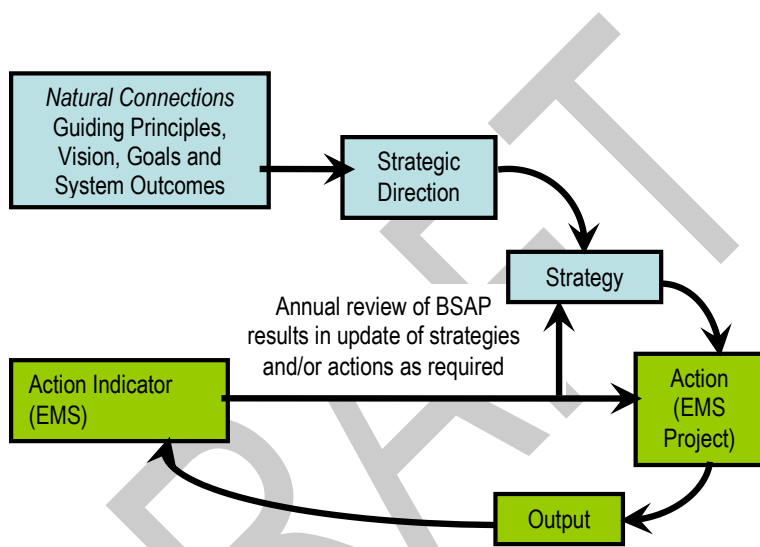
Natural Connections Guiding Principles, Vision, Goals and System Outcomes

Strategic Direction

Strategy

Annual review of BSAP results in update of strategies and/or actions as required

Action Indicator (EMS)

Action (EMS Project)

Output

DRAFT